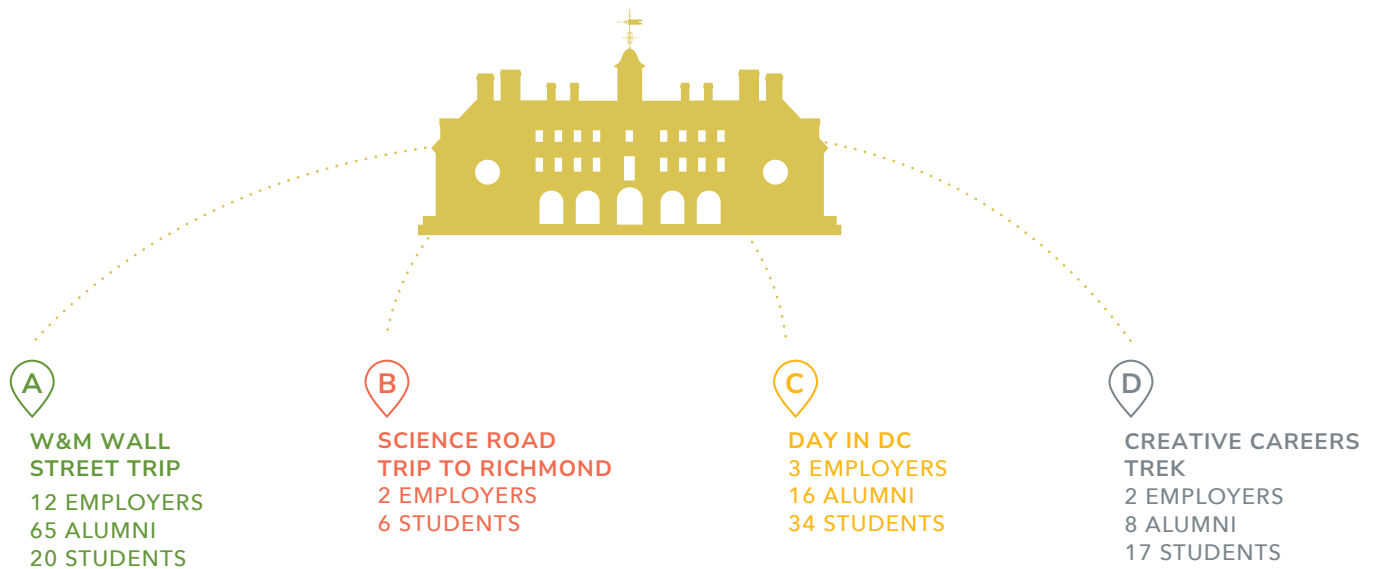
A
W&M WALL STREET TRIP
12 EMPLOYERS
65 ALUMNI
20 STUDENTS

B
SCIENCE ROAD TRIP TO RICHMOND
2 EMPLOYERS
6 STUDENTS

C
DAY IN DC
3 EMPLOYERS
16 ALUMNI
34 STUDENTS

D
CREATIVE CAREERS TREK
2 EMPLOYERS
8 ALUMNI
17 STUDENTS